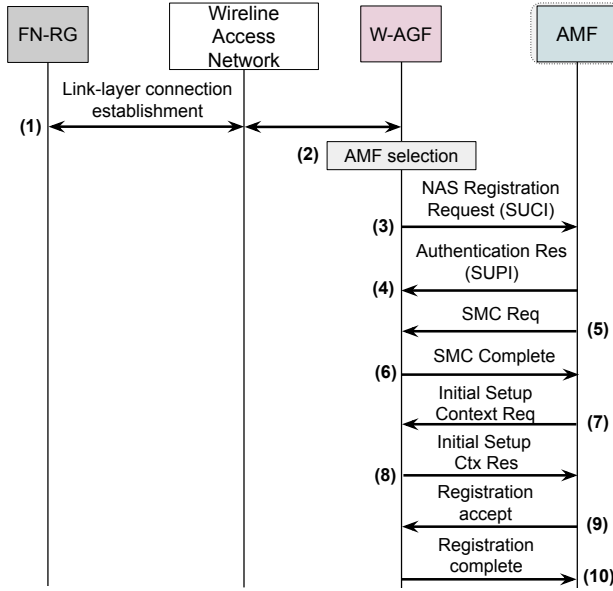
FN-RG

Wireline Access Network

W-AGF

AMF

Link-layer connection establishment

(1)

(2) AMF selection

NAS Registration Request (SUCI)

(3)

Authentication Res (SUPI)

(4)

SMC Req

(5)

SMC Complete

(6)

Initial Setup Context Req

(7)

Initial Setup Ctx Res

(8)

Registration accept

(9)

Registration complete

(10)